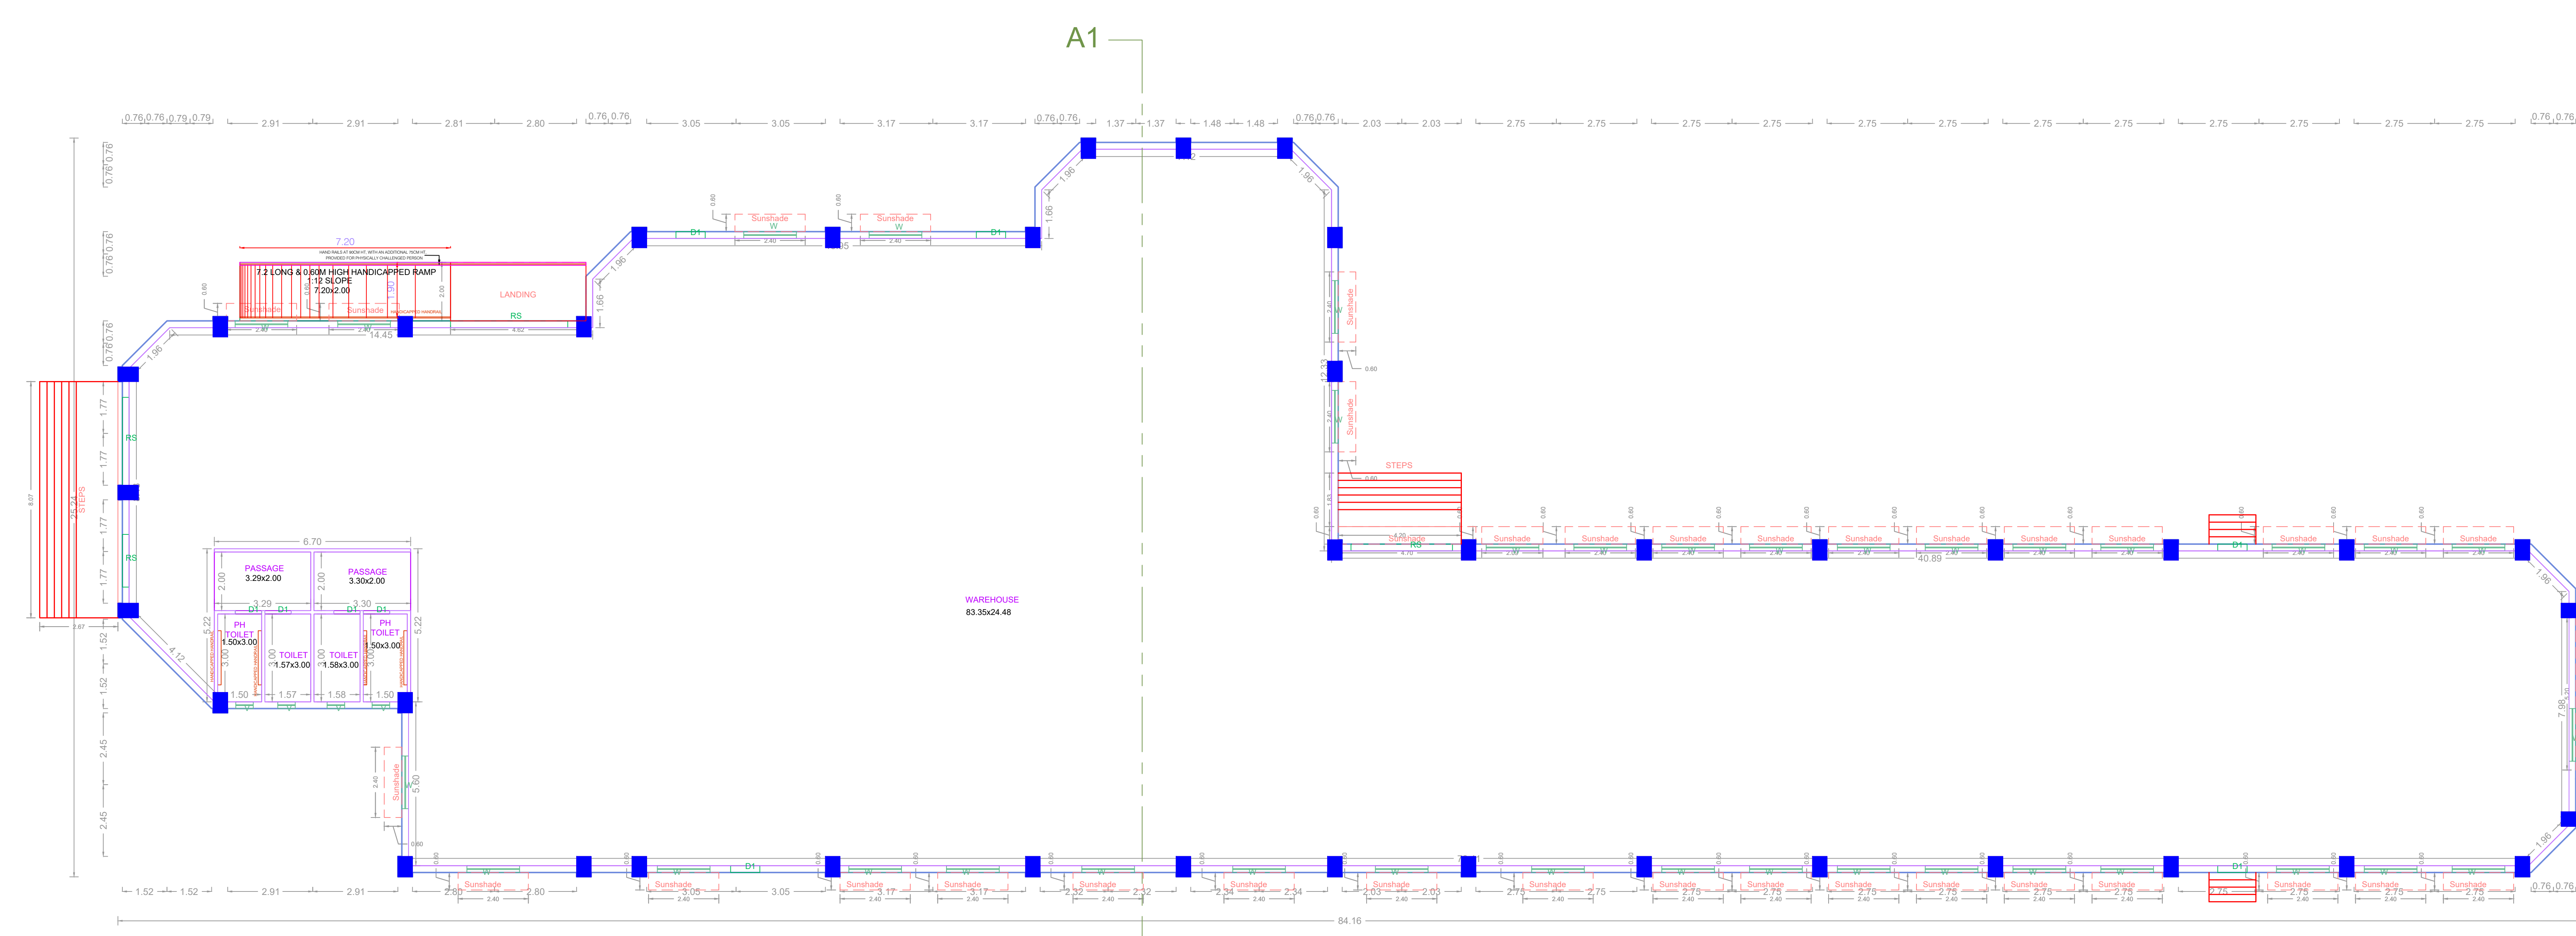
A1

0.76 0.76 0.79 0.79 2.91 2.91 2.81 2.80 0.76 0.76 3.05 3.05 3.17 3.17 0.76 0.76 1.37 1.37 1.48 1.48 0.76 0.76 2.03 2.03 2.75 2.75 2.75 2.75 2.75 2.75 2.75 2.75 2.75 2.75 2.75 2.75 0.76 0.76

0.76 0.76 0.76 0.76 0.76 0.76

7.20
HAND RAILS AT 90CM HT. WITH AN ADDITIONAL 75CM HT. PROVIDED FOR PHYSICALLY CHALLENGED PERSON
7.2 LONG & 0.60M HIGH HANDICAPPED RAMP
1:12 SLOPE
7.20x2.00
LANDING
RS
Sunshade
Sunshade
HANDICAPPED HANDRAIL
14.45
4.82
1.96
1.66
1.96
1.66
1.96
1.96

Sunshade
W
D1
Sunshade
W
D1
2.40
2.40
0.60
0.60

1.77
1.77
1.77
1.77
RS
RS
25.21
STEPS
8.07
2.67

6.70
PASSAGE
3.29x2.00
PASSAGE
3.30x2.00
2.00
2.00
3.29
3.30
D1
D1
D1
D1
PH TOILET
1.50x3.00
TOILET
1.57x3.00
TOILET
1.58x3.00
PH TOILET
1.50x3.00
3.00
3.00
3.00
3.00
1.50
1.57
1.58
1.50
5.22
5.22
4.12

WAREHOUSE
83.35x24.48

Sunshade
Sunshade
12.33
0.60
STEPS
RS
4.70
Sunshade
Sunshade
Sunshade
Sunshade
Sunshade
Sunshade
Sunshade
Sunshade
Sunshade
Sunshade
Sunshade
D1
40.89
1.96
7.98
1.96

1.52
1.52
2.45
2.45
Sunshade
5.60
2.40
0.60

D1
D1
Sunshade
Sunshade
Sunshade
Sunshade
Sunshade
Sunshade
Sunshade
Sunshade
Sunshade
Sunshade
Sunshade
Sunshade
Sunshade
Sunshade
Sunshade
Sunshade
1.52 1.52 2.91 2.91 2.80 2.80 3.05 3.05 3.17 3.17 2.32 2.32 2.34 2.34 2.03 2.03 2.75 2.75 2.75 2.75 2.75 2.75 2.75 2.75 2.75 2.75 0.76 0.76
2.40
84.16